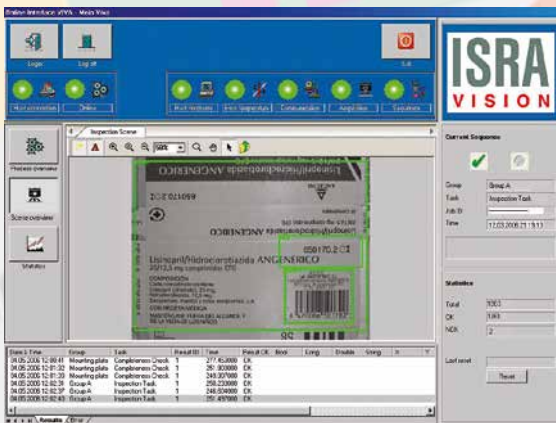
Online Interface xTVA - Main View

Login

Log off

Exit

Host connection

Online

Host features

Inst. Inspection

Communication

Acquisition

Execution

ISRA
VISION

Process overview

Scene overview

Statistics

Inspection Scene

50%

Lisinopril/Hidroclorotiazida ANGENERICO

650170.2

Current Sequence

Group

Group A

Task

Inspection Task

Job ID

Time

12.03.2006 21:19:13

Statistics

Total

5083

OK

5083

NOK

2

Last reset

Reset

| Date & Time | Group | Task | Result ID | Time | Result OK | Bool | Long | Double | String | X | Y |
|---|---|---|---|---|---|---|---|---|---|---|---|
| 04.05.2006 12:00:41 | Mounting plate | Completeness Check | 1 | 277.453000 | OK | | | | | | |
| 04.05.2006 12:01:32 | Mounting plate | Completeness Check | 1 | 251.903000 | OK | | | | | | |
| 04.05.2006 12:01:33 | Mounting plate | Completeness Check | 1 | 249.307000 | OK | | | | | | |
| 04.05.2006 12:02:31 | Group A | Inspection Task | 1 | 258.233000 | OK | | | | | | |
| 04.05.2006 12:02:37 | Group A | Inspection Task | 1 | 248.604000 | OK | | | | | | |
| 04.05.2006 12:02:43 | Group A | Inspection Task | 1 | 251.497000 | OK | | | | | | |

Results

Error